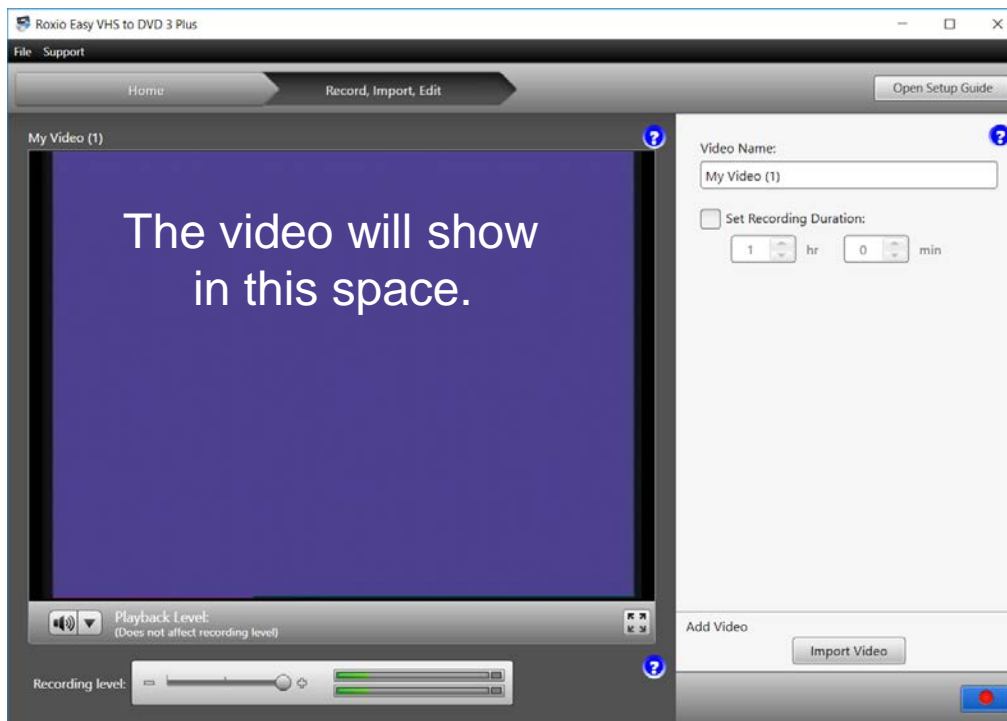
Roxio Easy VHS to DVD 3 Plus

File Support

Home

Record, Import, Edit

Open Setup Guide

My Video (1)

The video will show in this space.

Playback Level:
(Does not affect recording level)

Recording level:

Video Name:

My Video (1)

Set Recording Duration:

1 hr 0 min

Add Video

Import Video